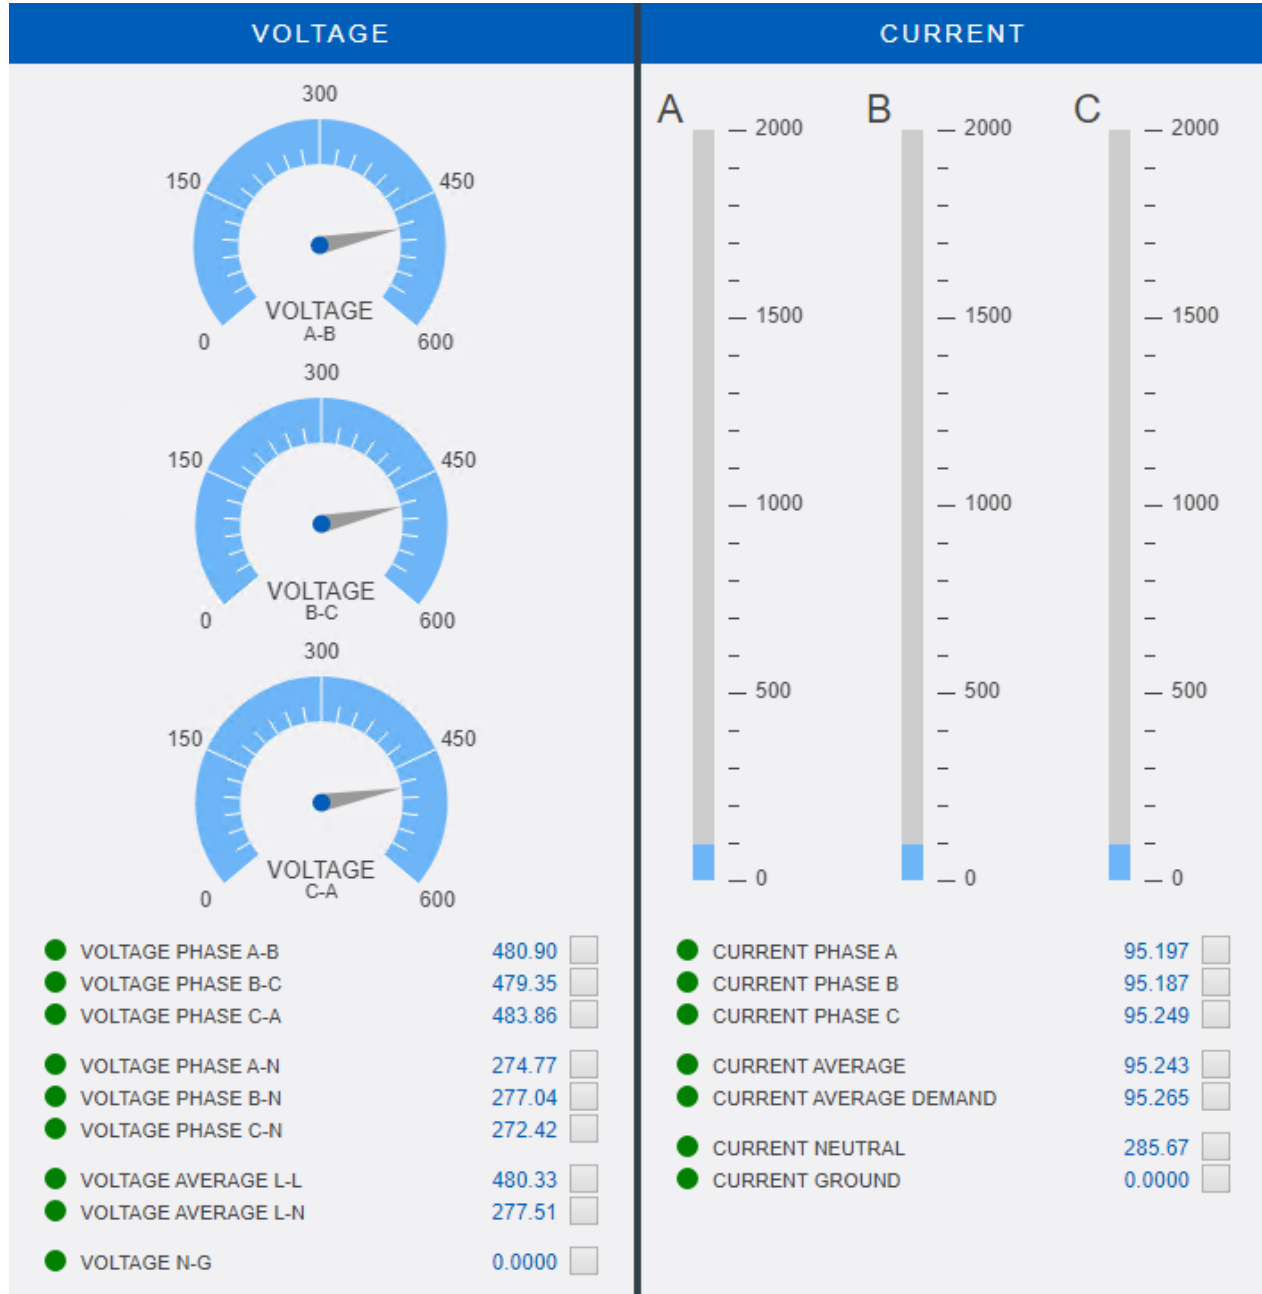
VOLTAGE

300
150
450
VOLTAGE
A-B
0
600

300
150
450
VOLTAGE
B-C
0
600

300
150
450
VOLTAGE
C-A
0
600

VOLTAGE PHASE A-B 480.90
VOLTAGE PHASE B-C 479.35
VOLTAGE PHASE C-A 483.86

VOLTAGE PHASE A-N 274.77
VOLTAGE PHASE B-N 277.04
VOLTAGE PHASE C-N 272.42

VOLTAGE AVERAGE L-L 480.33
VOLTAGE AVERAGE L-N 277.51

VOLTAGE N-G 0.0000

CURRENT

A
2000
1500
1000
500
0

B
2000
1500
1000
500
0

C
2000
1500
1000
500
0

CURRENT PHASE A 95.197
CURRENT PHASE B 95.187
CURRENT PHASE C 95.249

CURRENT AVERAGE 95.243
CURRENT AVERAGE DEMAND 95.265

CURRENT NEUTRAL 285.67
CURRENT GROUND 0.0000